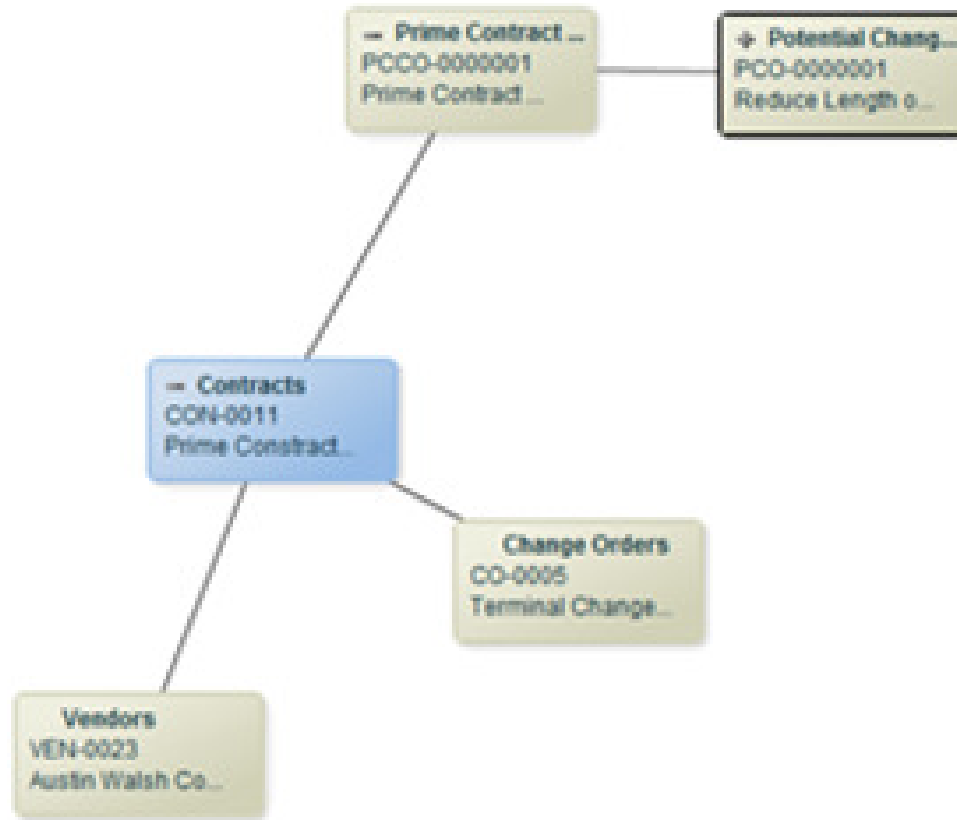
− Prime Contract ...
PCCO-0000001
Prime Contract ...

+ Potential Chang...
PCO-0000001
Reduce Length o...

− Contracts
CON-0011
Prime Constract...

Change Orders
CO-0005
Terminal Change...

Vendors
VEN-0023
Austin Walsh Co...